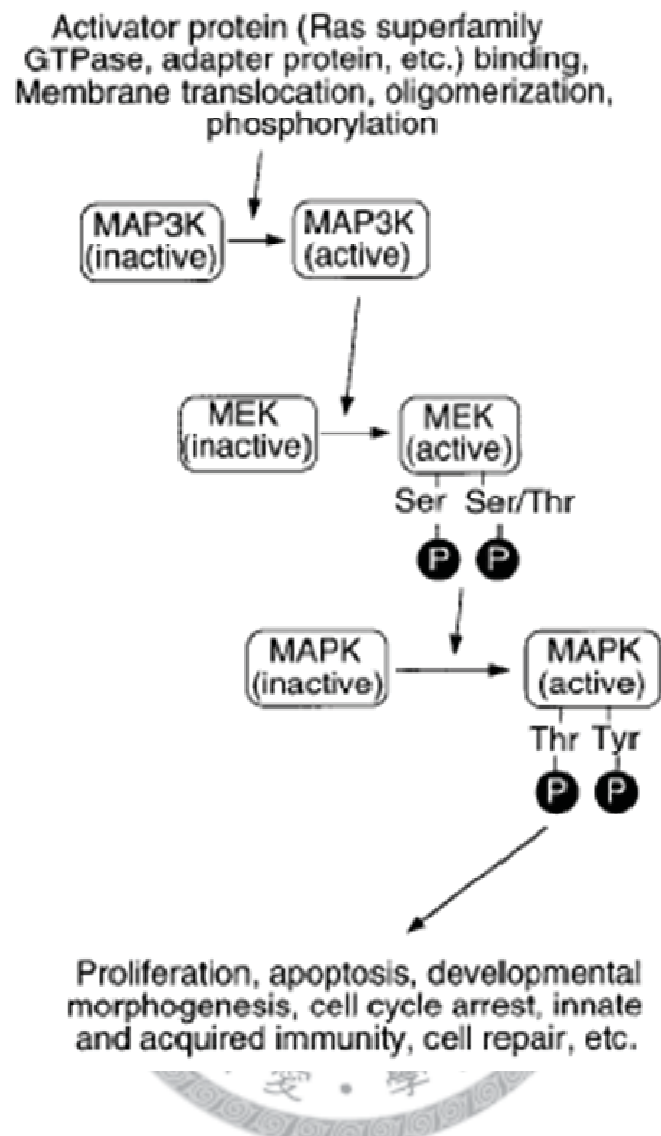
Activator protein (Ras superfamily GTPase, adapter protein, etc.) binding, Membrane translocation, oligomerization, phosphorylation

MAP3K (inactive)

MAP3K (active)

MEK (inactive)

MEK (active)

Ser

Ser/Thr

P

P

MAPK (inactive)

MAPK (active)

Thr

Tyr

P

P

Proliferation, apoptosis, developmental morphogenesis, cell cycle arrest, innate and acquired immunity, cell repair, etc.

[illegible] · 學